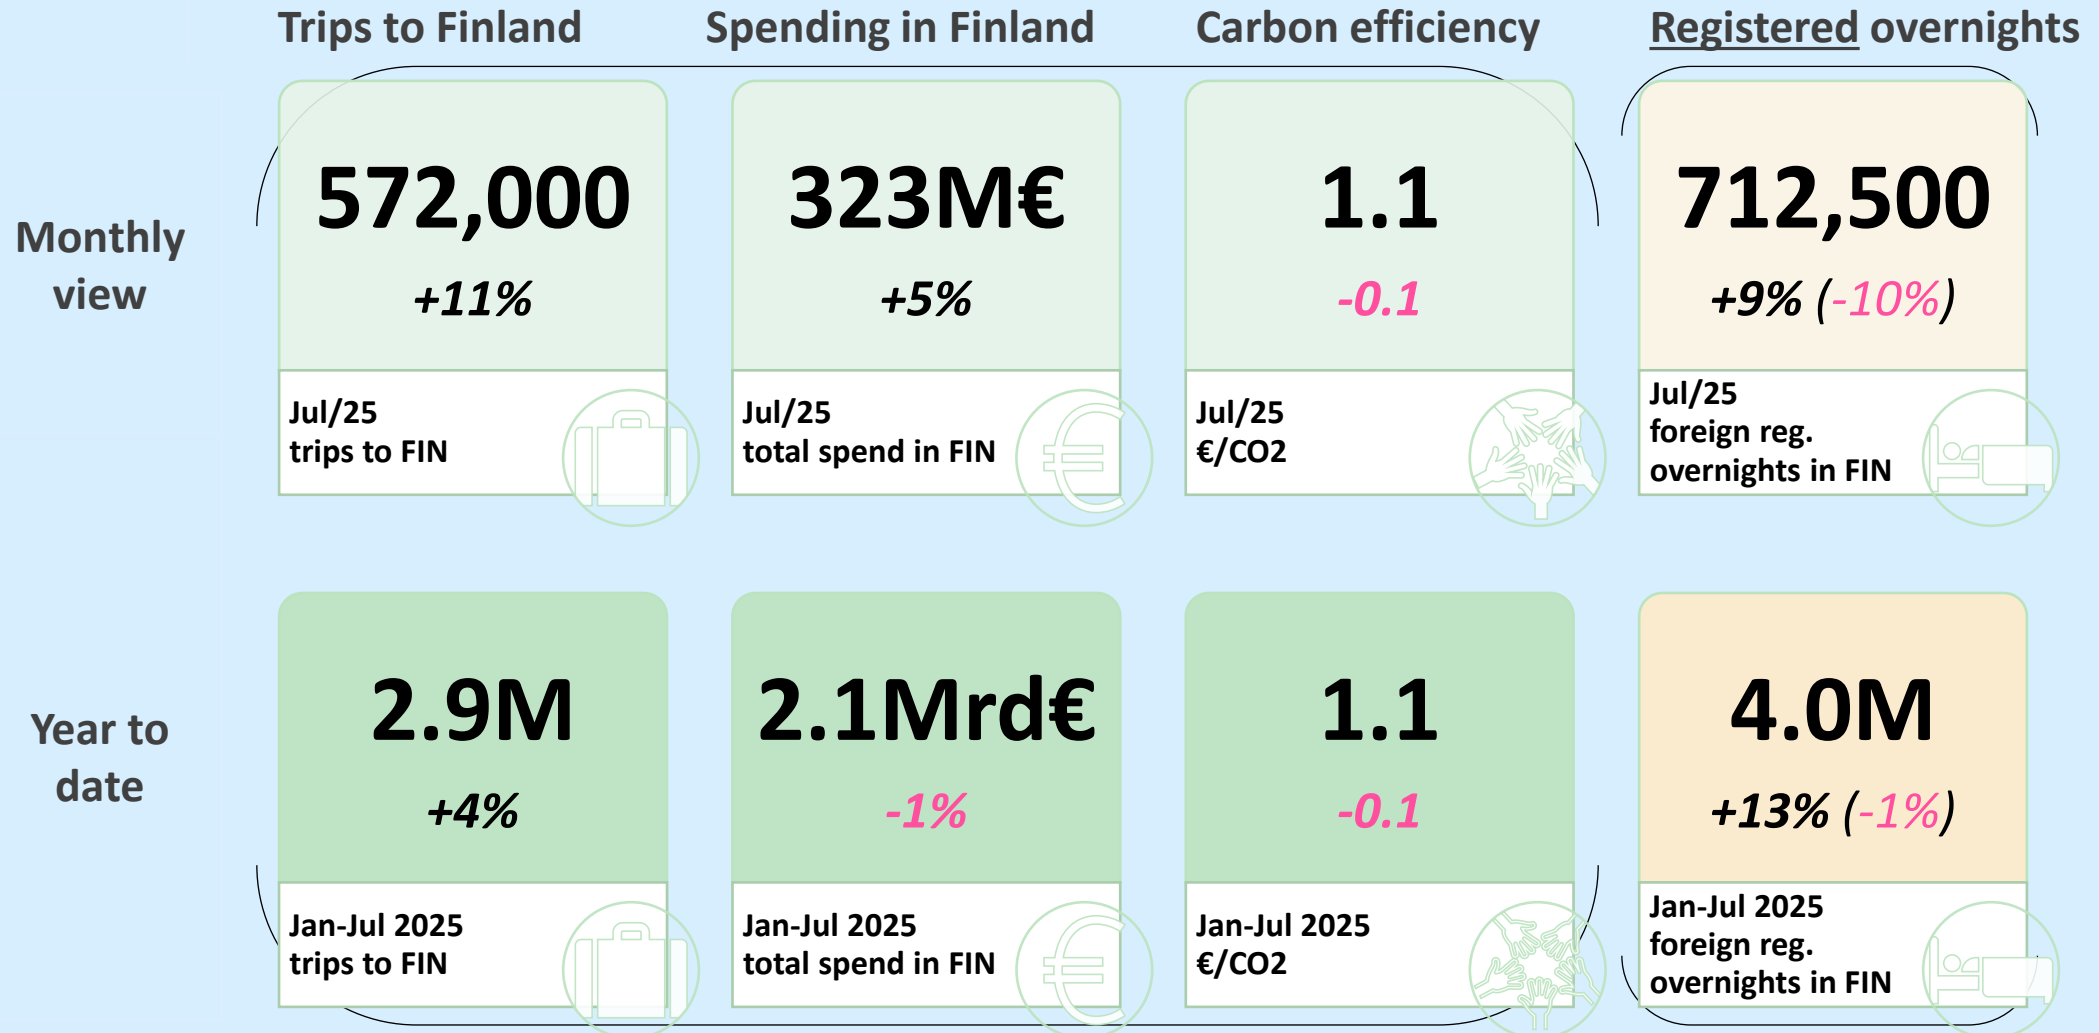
Trips to Finland

Spending in Finland

Carbon efficiency

Registered overnights

Monthly view

572,000

+11%

Jul/25
trips to FIN

323M€

+5%

Jul/25
total spend in FIN

1.1

-0.1

Jul/25
€/CO2

712,500

+9% (-10%)

Jul/25
foreign reg. overnights in FIN

Year to date

2.9M

+4%

Jan-Jul 2025
trips to FIN

2.1Mrd€

-1%

Jan-Jul 2025
total spend in FIN

1.1

-0.1

Jan-Jul 2025
€/CO2

4.0M

+13% (-1%)

Jan-Jul 2025
foreign reg. overnights in FIN